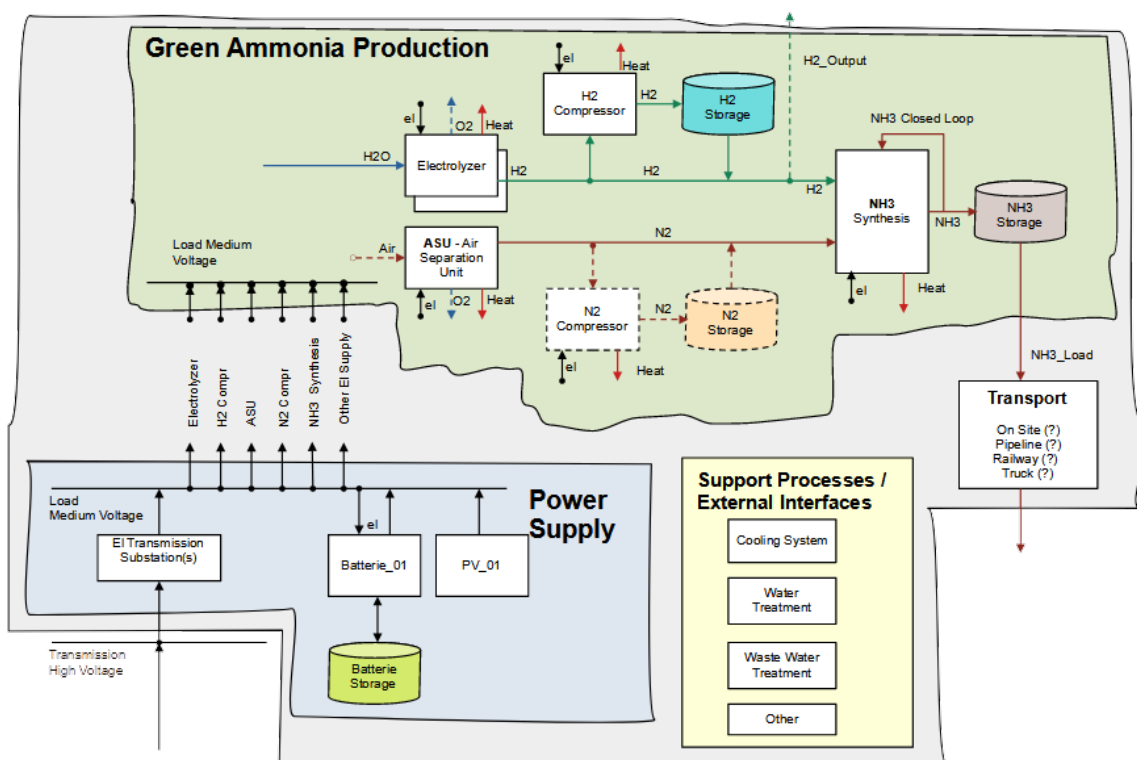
Green Ammonia Production

el
Heat
H2 Compressor
H2
H2 Storage
H2_Output

el
O2
Heat
H2O
Electrolyzer
H2
H2
H2
NH3 Closed Loop
NH3 Synthesis
NH3
NH3 Storage

Load Medium Voltage
Air
ASU - Air Separation Unit
N2
el
O2
Heat
N2 Compressor
N2
N2 Storage
el
Heat
el
Heat

NH3_Load

Electrolyzer
H2 Compr
ASU
N2 Compr
NH3 Synthesis
Other El Supply

Transport
On Site (?)
Pipeline (?)
Railway (?)
Truck (?)

Load Medium Voltage
Power Supply
el
El Transmission Substation(s)
Batterie_01
PV_01
Batterie Storage
Transmission High Voltage

Support Processes / External Interfaces
Cooling System
Water Treatment
Waste Water Treatment
Other